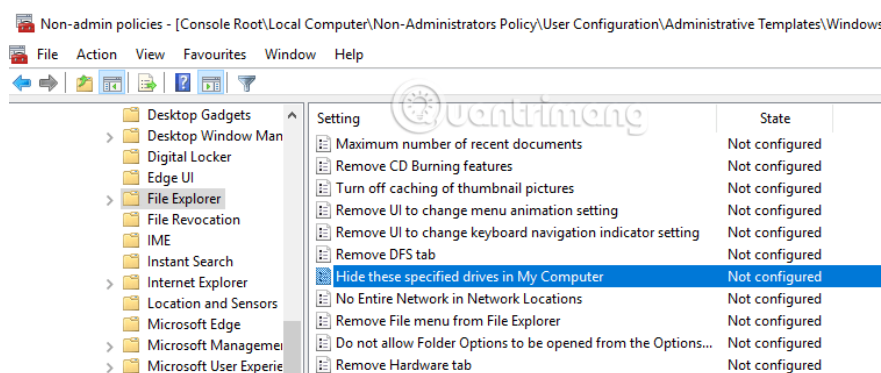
Non-admin policies - [Console Root\Local Computer\Non-Administrators Policy\User Configuration\Administrative Templates\Windows

File Action View Favourites Window Help

Desktop Gadgets
Desktop Window Man
Digital Locker
Edge UI
File Explorer
File Revocation
IME
Instant Search
Internet Explorer
Location and Sensors
Microsoft Edge
Microsoft Managemen
Microsoft User Experie

| Setting | State |
|---|---|
| Maximum number of recent documents | Not configured |
| Remove CD Burning features | Not configured |
| Turn off caching of thumbnail pictures | Not configured |
| Remove UI to change menu animation setting | Not configured |
| Remove UI to change keyboard navigation indicator setting | Not configured |
| Remove DFS tab | Not configured |
| Hide these specified drives in My Computer | Not configured |
| No Entire Network in Network Locations | Not configured |
| Remove File menu from File Explorer | Not configured |
| Do not allow Folder Options to be opened from the Options... | Not configured |
| Remove Hardware tab | Not configured |

Quantrimang